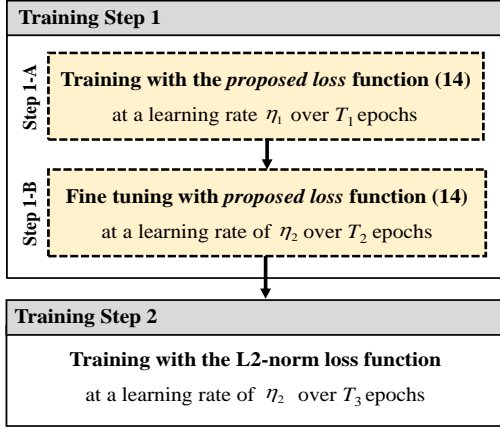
Training Step 1

Step 1-A

Training with the *proposed loss* function (14)

at a learning rate $\eta_1$ over $T_1$ epochs

Step 1-B

Fine tuning with *proposed loss* function (14)

at a learning rate of $\eta_2$ over $T_2$ epochs

Training Step 2

Training with the L2-norm loss function

at a learning rate of $\eta_2$ over $T_3$ epochs